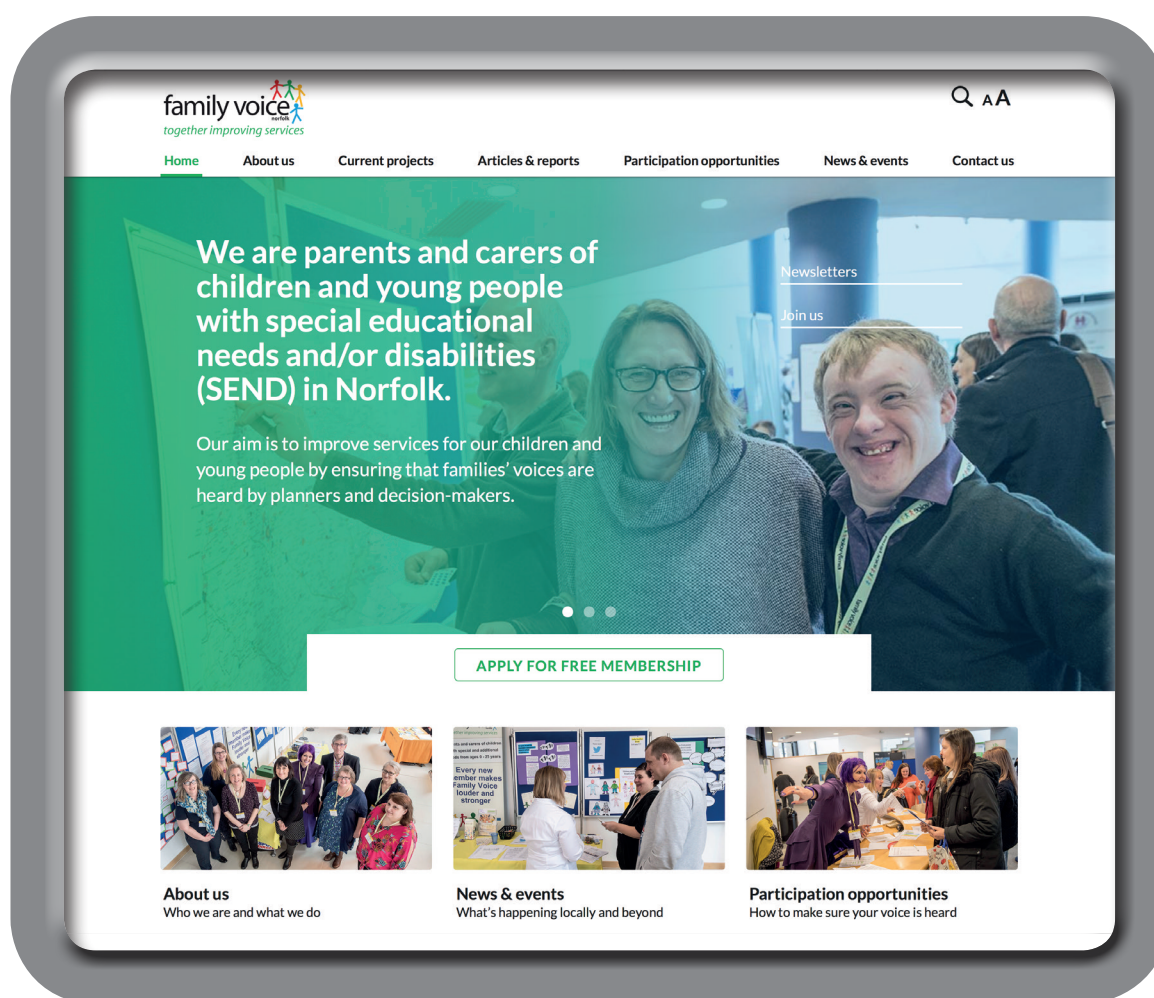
family voice
norfolk
together improving services

A A

Home About us Current projects Articles & reports Participation opportunities News & events Contact us

We are parents and carers of children and young people with special educational needs and/or disabilities (SEND) in Norfolk.

Our aim is to improve services for our children and young people by ensuring that families' voices are heard by planners and decision-makers.

Newsletters

Join us

APPLY FOR FREE MEMBERSHIP

Every new member makes Family Voice louder and stronger

About us
Who we are and what we do

News & events
What's happening locally and beyond

Participation opportunities
How to make sure your voice is heard